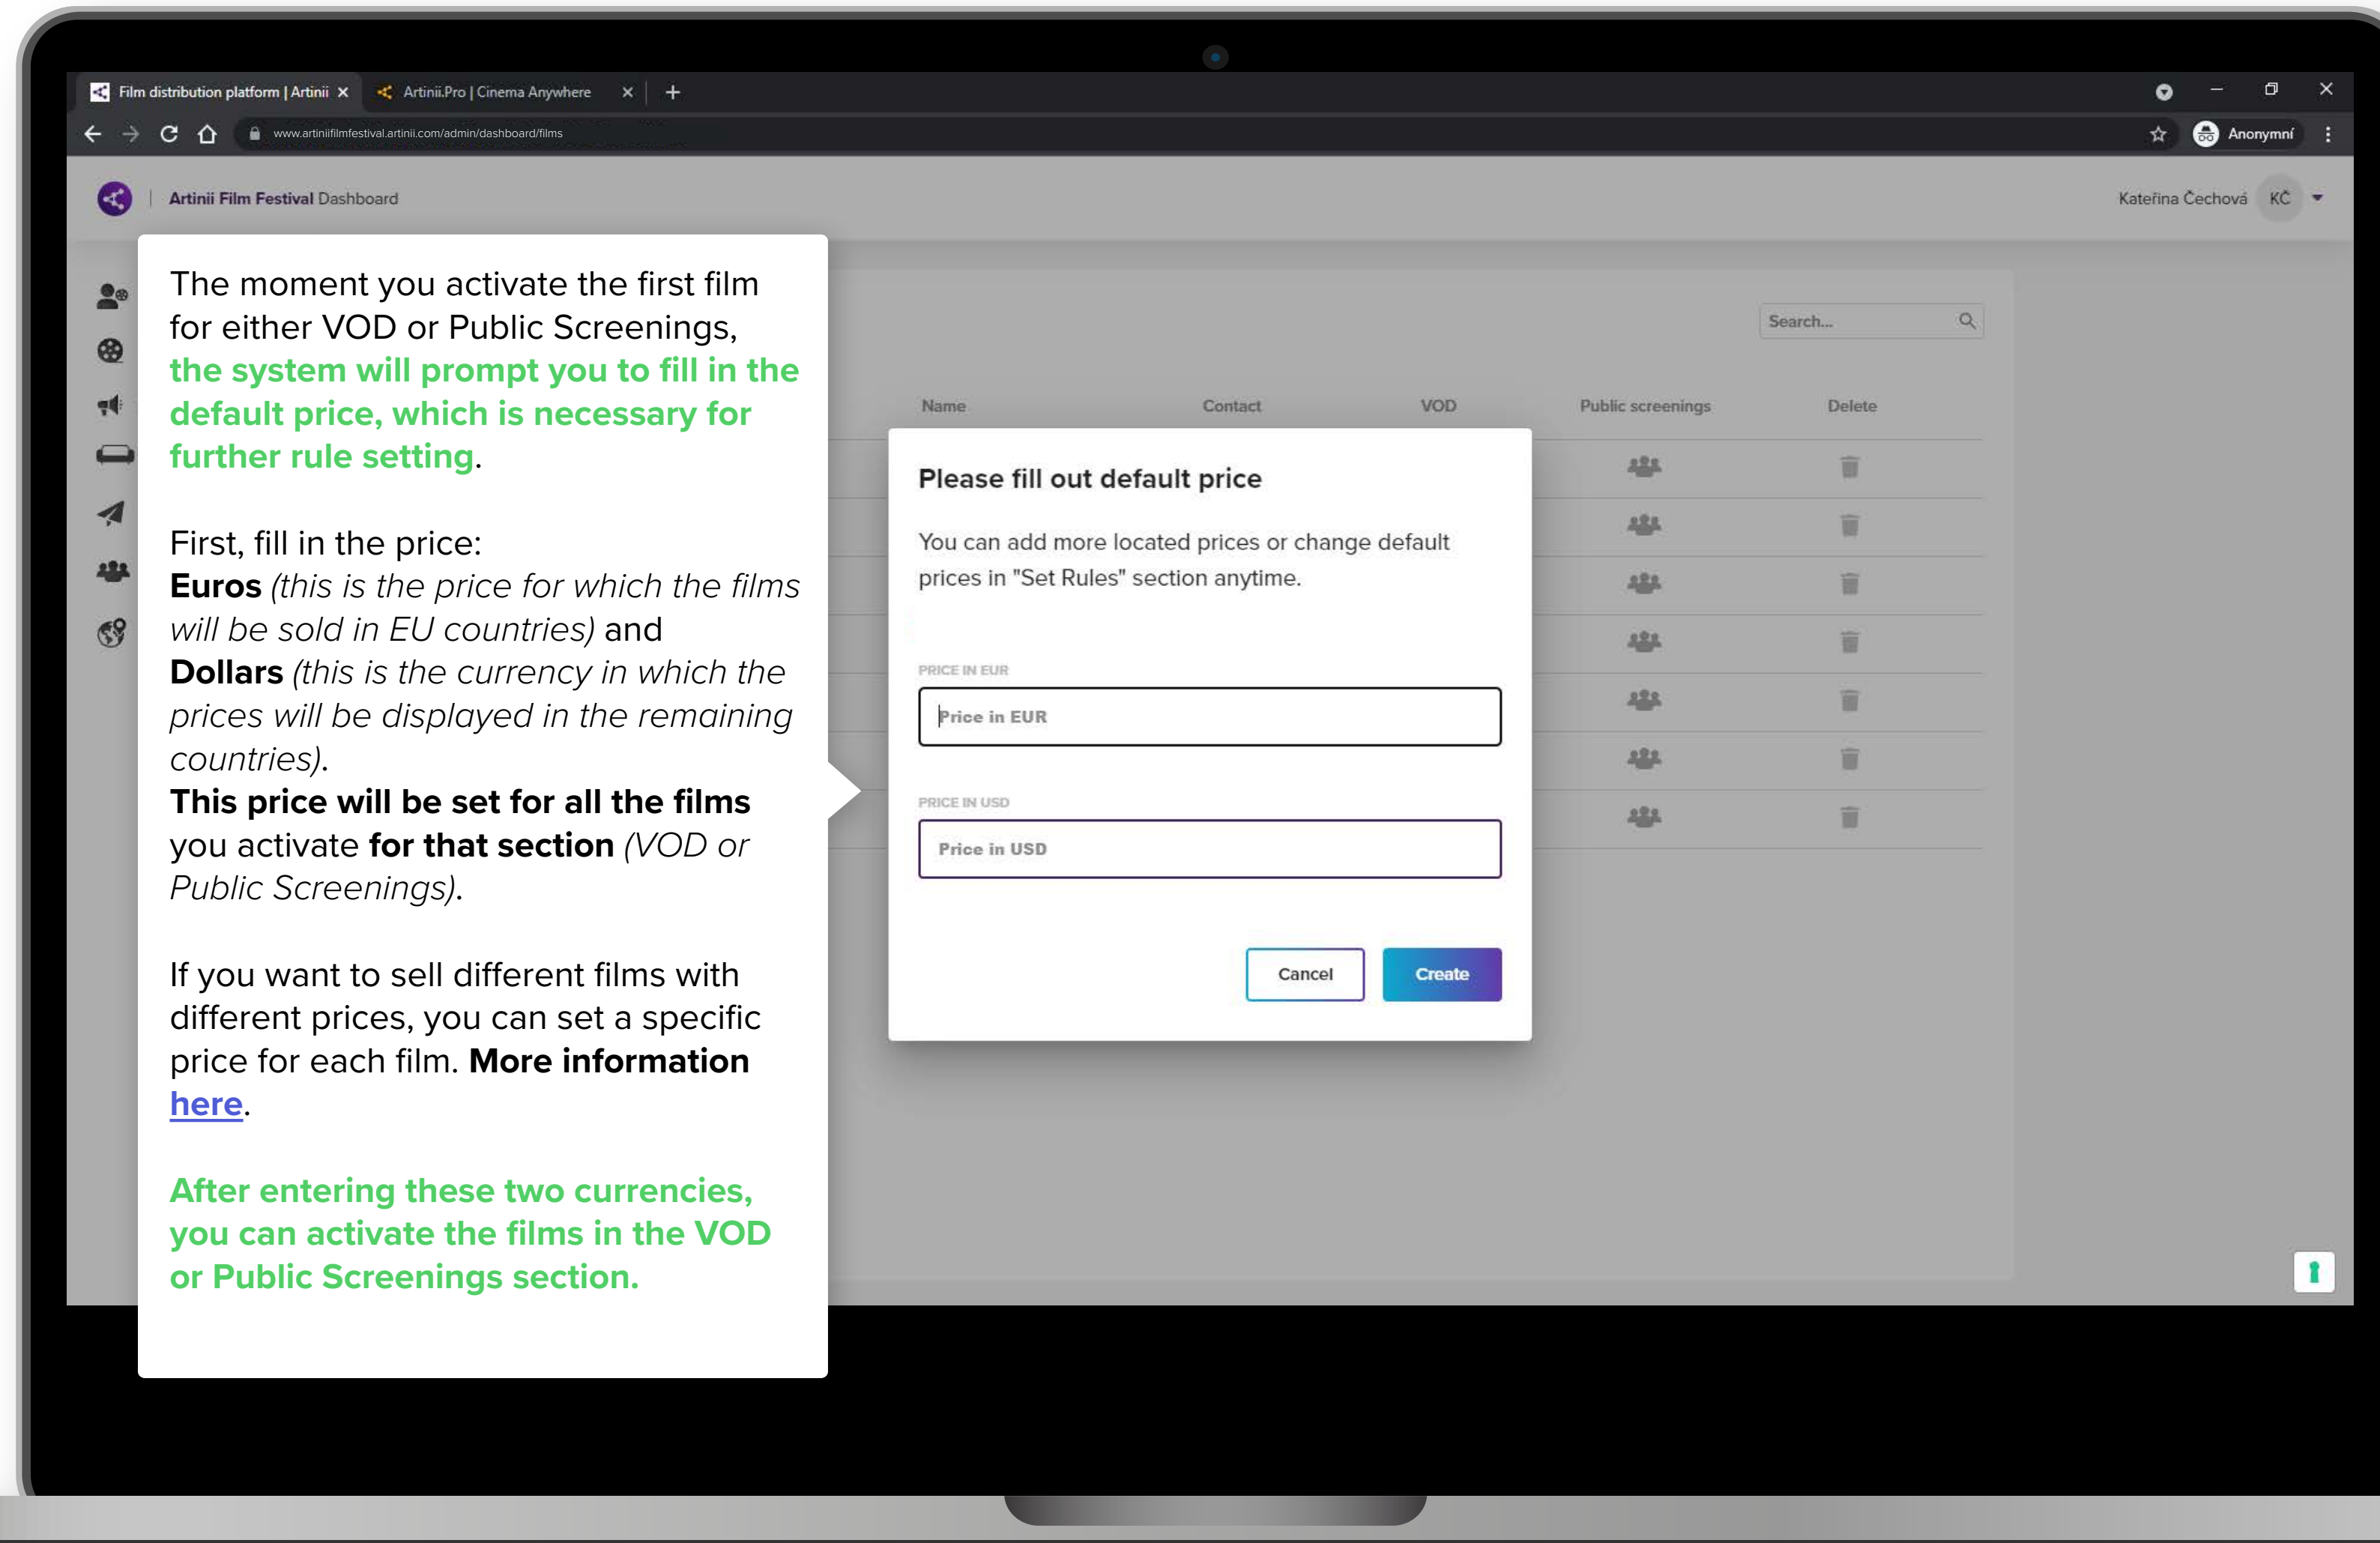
Film distribution platform | Artinii ×
Artinii.Pro | Cinema Anywhere ×
+

www.artiniifilmfestival.artinii.com/admin/dashboard/films

Anonymní

Artinii Film Festival Dashboard

Kateřina Čechová KČ

The moment you activate the first film for either VOD or Public Screenings, **the system will prompt you to fill in the default price, which is necessary for further rule setting**.

First, fill in the price:
**Euros** *(this is the price for which the films will be sold in EU countries)* and **Dollars** *(this is the currency in which the prices will be displayed in the remaining countries)*.
**This price will be set for all the films** you activate **for that section** *(VOD or Public Screenings)*.

If you want to sell different films with different prices, you can set a specific price for each film. **More information** here.

**After entering these two currencies, you can activate the films in the VOD or Public Screenings section.**

Search...

| Name | Contact | VOD | Public screenings | Delete |
|---|---|---|---|---|

Please fill out default price

You can add more located prices or change default prices in "Set Rules" section anytime.

PRICE IN EUR
Price in EUR

PRICE IN USD
Price in USD

Cancel
Create